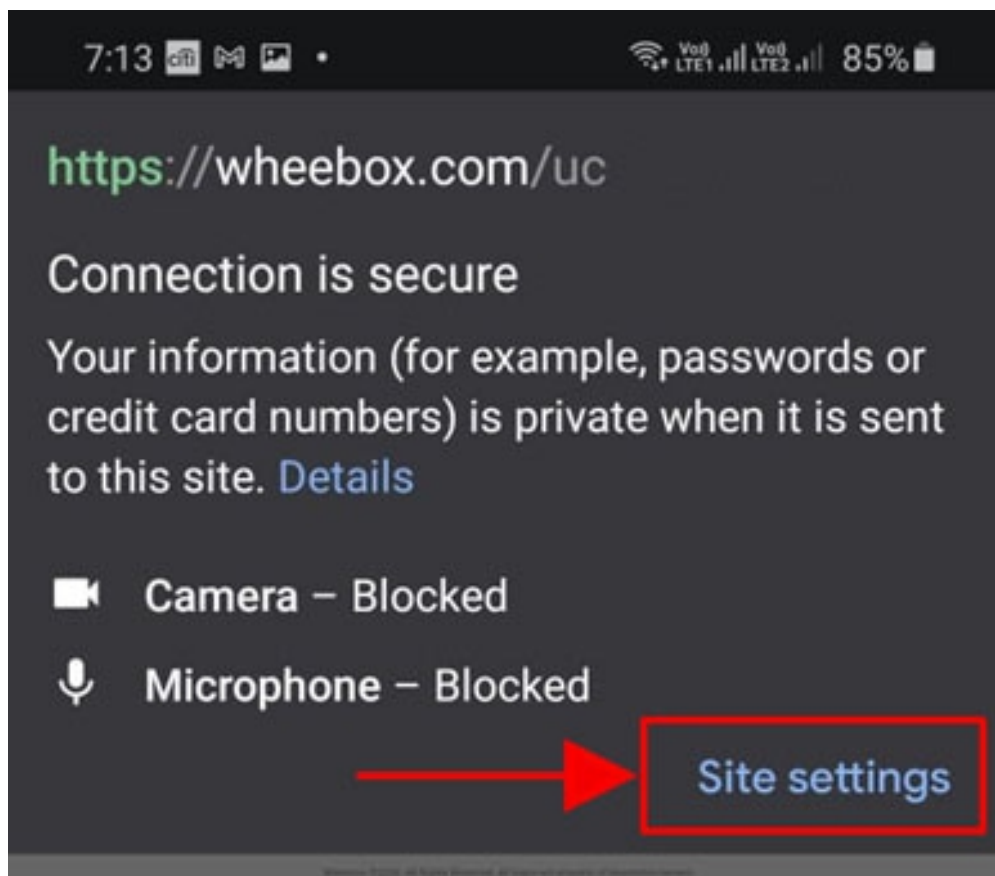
7:13 citi 85%

https://wheebox.com/uc

Connection is secure

Your information (for example, passwords or credit card numbers) is private when it is sent to this site. Details

Camera – Blocked

Microphone – Blocked

Site settings

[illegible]